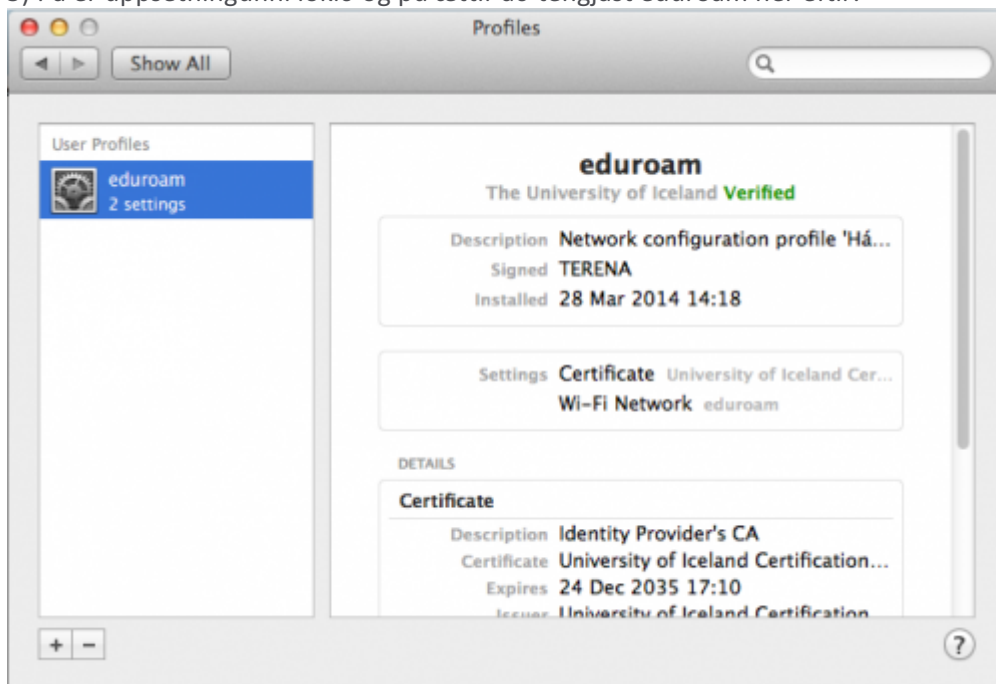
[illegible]

Profiles

Show All

User Profiles

eduroam
2 settings

eduroam
The University of Iceland Verified

Description Network configuration profile 'Há...
Signed TERENA
Installed 28 Mar 2014 14:18

Settings Certificate University of Iceland Cer...
Wi-Fi Network eduroam

DETAILS

Certificate

Description Identity Provider's CA
Certificate University of Iceland Certification...
Expires 24 Dec 2035 17:10
Issuer University of Iceland Certification

+ −

?